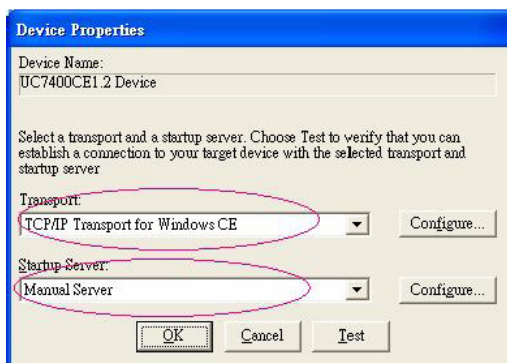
Device Properties

Device Name:
UC7400CE1.2 Device

Select a transport and a startup server. Choose Test to verify that you can establish a connection to your target device with the selected transport and startup server

Transport:
TCP/IP Transport for Windows CE
Configure...

Startup Server:
Manual Server
Configure...

OK
Cancel
Test